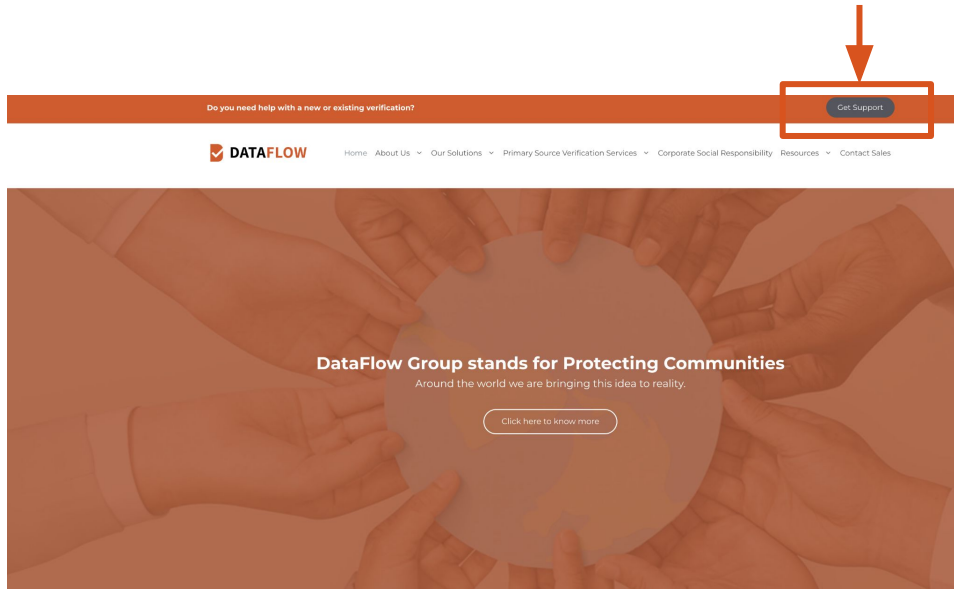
Do you need help with a new or existing verification?

Get Support

DATAFLOW

Home About Us Our Solutions Primary Source Verification Services Corporate Social Responsibility Resources Contact Sales

DataFlow Group stands for Protecting Communities

Around the world we are bringing this idea to reality.

Click here to know more